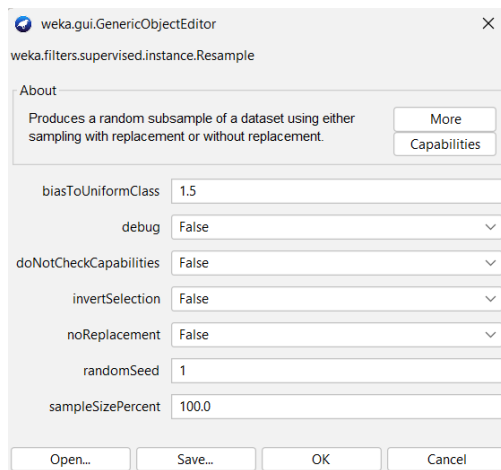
weka.gui.GenericObjectEditor

weka.filters.supervised.instance.Resample

About

Produces a random subsample of a dataset using either sampling with replacement or without replacement.

More

Capabilities

biasToUniformClass 1.5

debug False

doNotCheckCapabilities False

invertSelection False

noReplacement False

randomSeed 1

sampleSizePercent 100.0

Open...

Save...

OK

Cancel